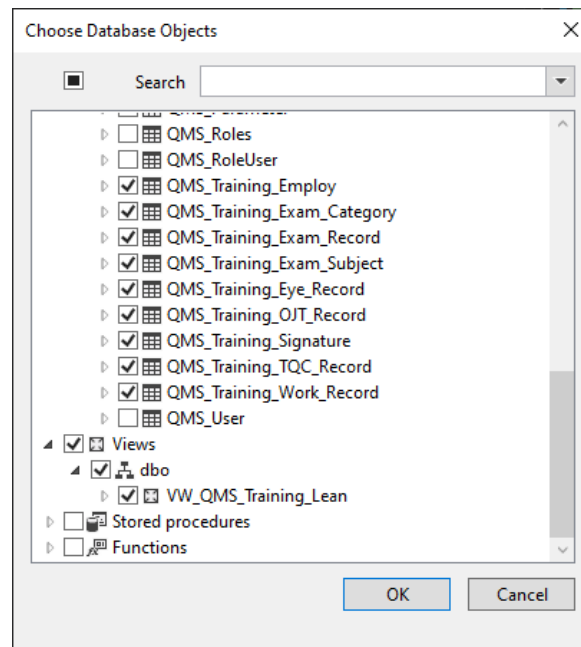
Choose Database Objects

Search

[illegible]
QMS_Roles
QMS_RoleUser
QMS_Training_Employ
QMS_Training_Exam_Category
QMS_Training_Exam_Record
QMS_Training_Exam_Subject
QMS_Training_Eye_Record
QMS_Training_OJT_Record
QMS_Training_Signature
QMS_Training_TQC_Record
QMS_Training_Work_Record
QMS_User
Views
dbo
VW_QMS_Training_Lean
Stored procedures
Functions

OK
Cancel